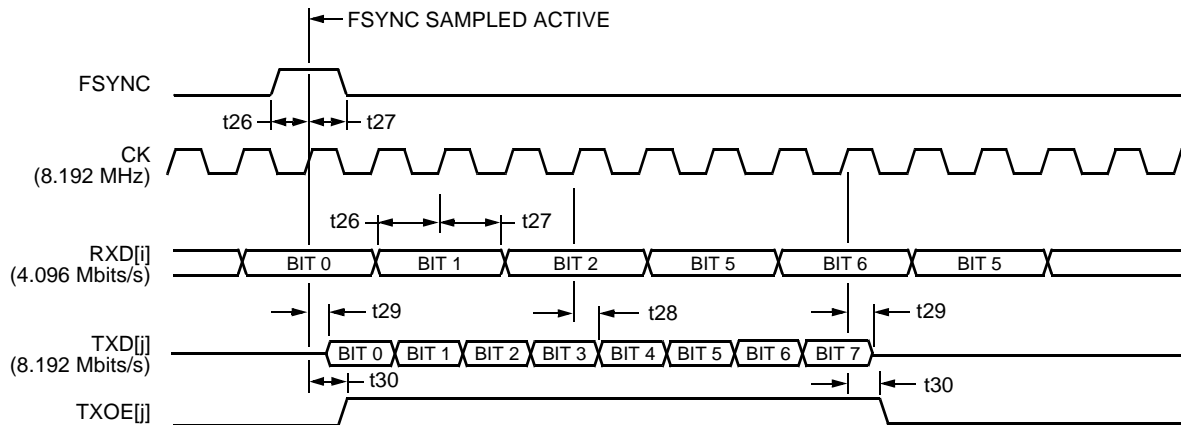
FSYNC SAMPLED ACTIVE

FSYNC

t26

t27

CK
(8.192 MHz)

t26

t27

RXD[i]
(4.096 Mbits/s)

BIT 0

BIT 1

BIT 2

BIT 5

BIT 6

BIT 5

t29

t28

t29

TXD[j]
(8.192 Mbits/s)

BIT 0

BIT 1

BIT 2

BIT 3

BIT 4

BIT 5

BIT 6

BIT 7

t30

t30

TXOE[j]